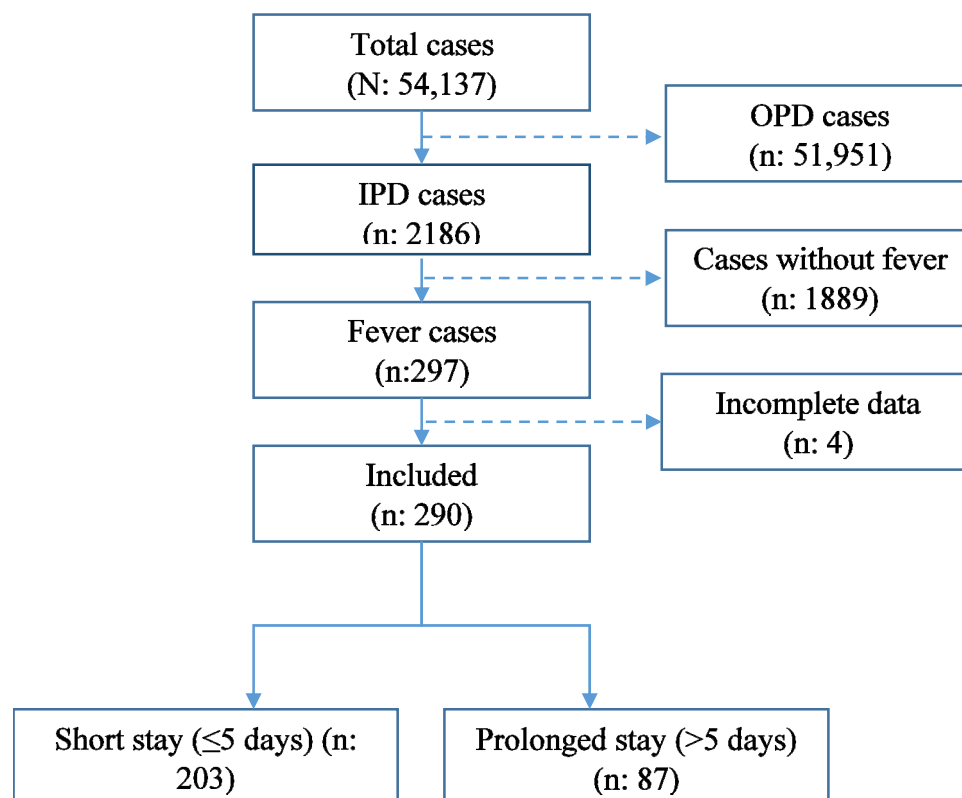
Total cases
(N: 54,137)

OPD cases
(n: 51,951)

IPD cases
(n: 2186)

Cases without fever
(n: 1889)

Fever cases
(n:297)

Incomplete data
(n: 4)

Included
(n: 290)

Short stay (≤5 days) (n: 203)

Prolonged stay (>5 days)
(n: 87)